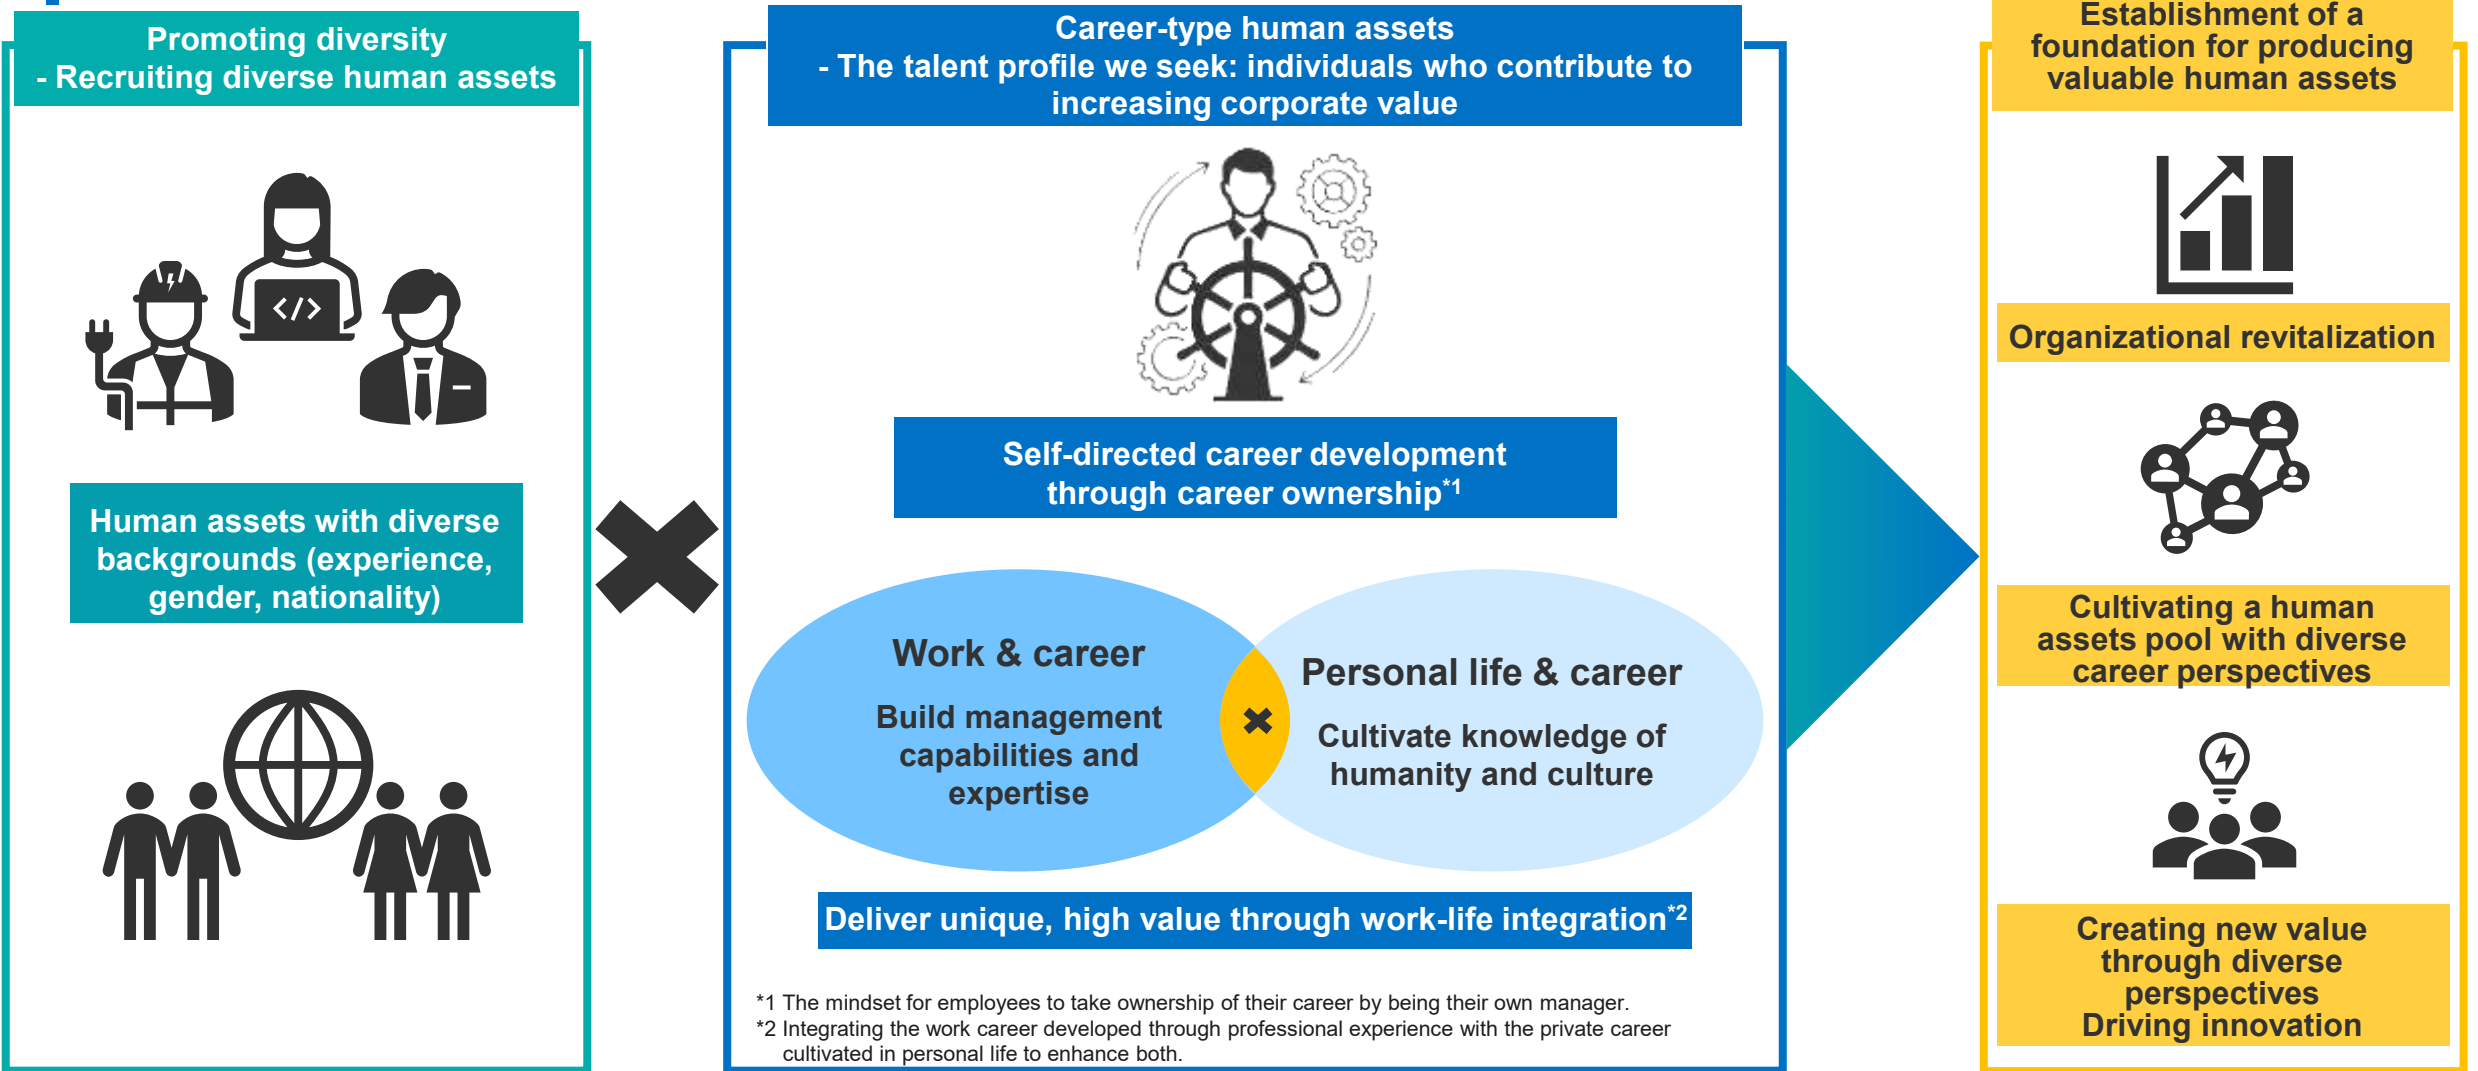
Promoting diversity
- Recruiting diverse human assets

</>

Human assets with diverse backgrounds (experience, gender, nationality)

Career-type human assets
- The talent profile we seek: individuals who contribute to increasing corporate value

Self-directed career development through career ownership$^{*1}$

Work & career
Build management capabilities and expertise

Personal life & career
Cultivate knowledge of humanity and culture

Deliver unique, high value through work-life integration$^{*2}$

*1 The mindset for employees to take ownership of their career by being their own manager.
*2 Integrating the work career developed through professional experience with the private career cultivated in personal life to enhance both.

Establishment of a foundation for producing valuable human assets

Organizational revitalization

Cultivating a human assets pool with diverse career perspectives

Creating new value through diverse perspectives
Driving innovation